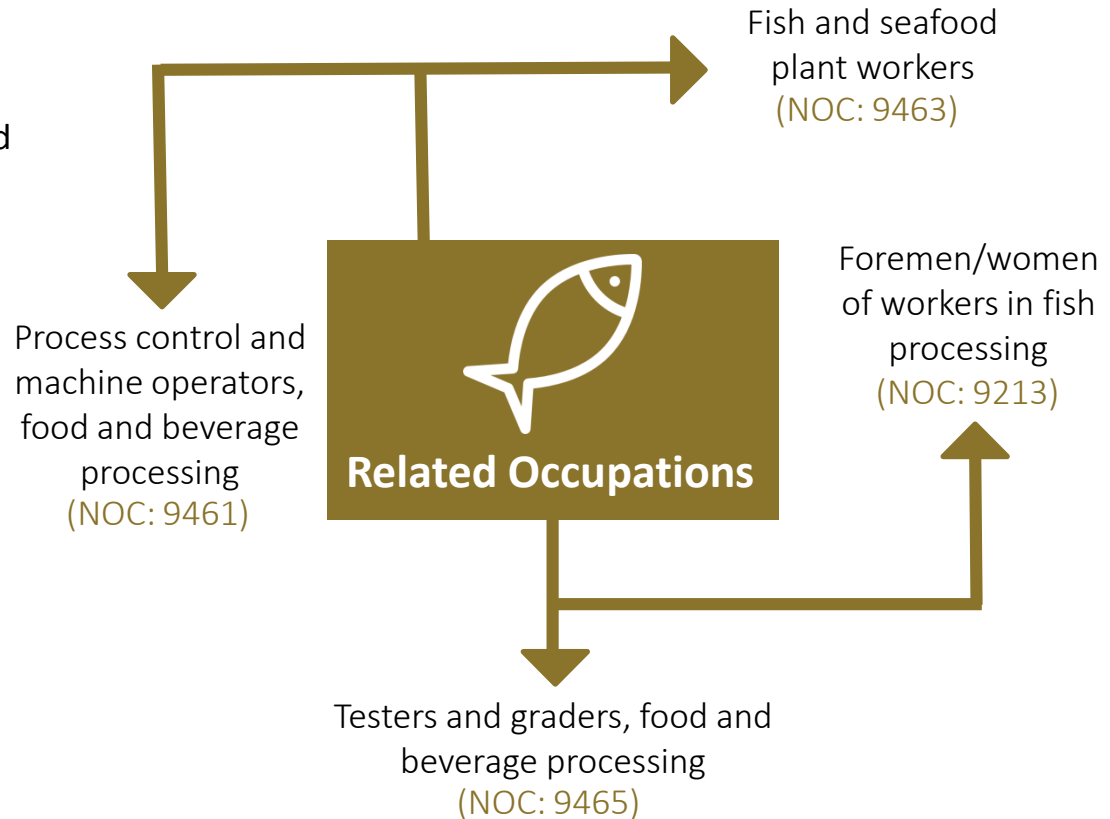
d

Fish and seafood plant workers
(NOC: 9463)

Foremen/women of workers in fish processing
(NOC: 9213)

Process control and machine operators, food and beverage processing
(NOC: 9461)

Related Occupations

Testers and graders, food and beverage processing
(NOC: 9465)